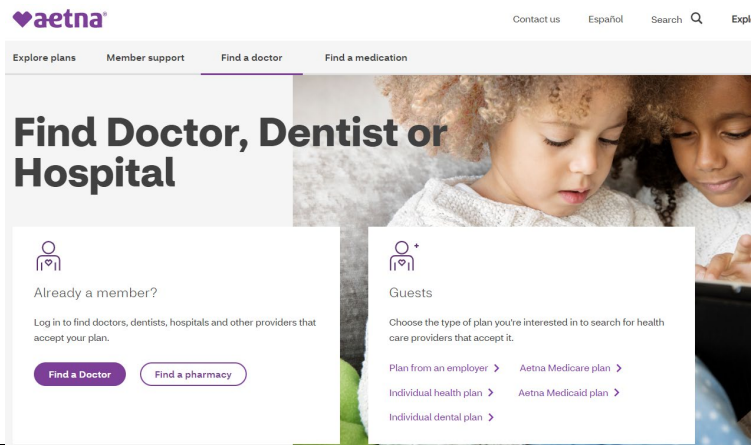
aetna

Contact us Español Search Expl

Explore plans Member support Find a doctor Find a medication

Find Doctor, Dentist or Hospital

Already a member?

Log in to find doctors, dentists, hospitals and other providers that accept your plan.

Find a Doctor Find a pharmacy

Guests

Choose the type of plan you're interested in to search for health care providers that accept it.

Plan from an employer > Aetna Medicare plan >

Individual health plan > Aetna Medicaid plan >

Individual dental plan >